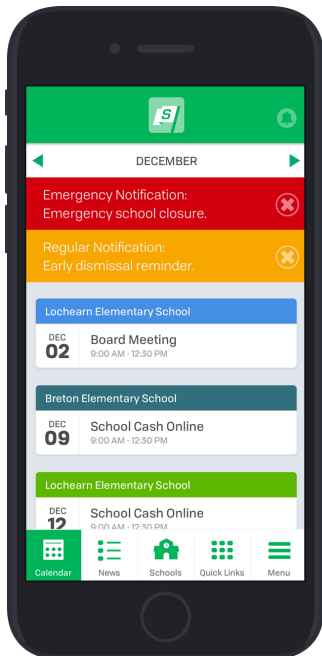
S

DECEMBER

Emergency Notification:
Emergency school closure.

Regular Notification:
Early dismissal reminder.

Lochearn Elementary School

DEC
02
Board Meeting
9:00 AM - 12:30 PM

Breton Elementary School

DEC
09
School Cash Online
9:00 AM - 12:30 PM

Lochearn Elementary School

DEC
12
School Cash Online
9:00 AM - 12:30 PM

Calendar News Schools Quick Links Menu